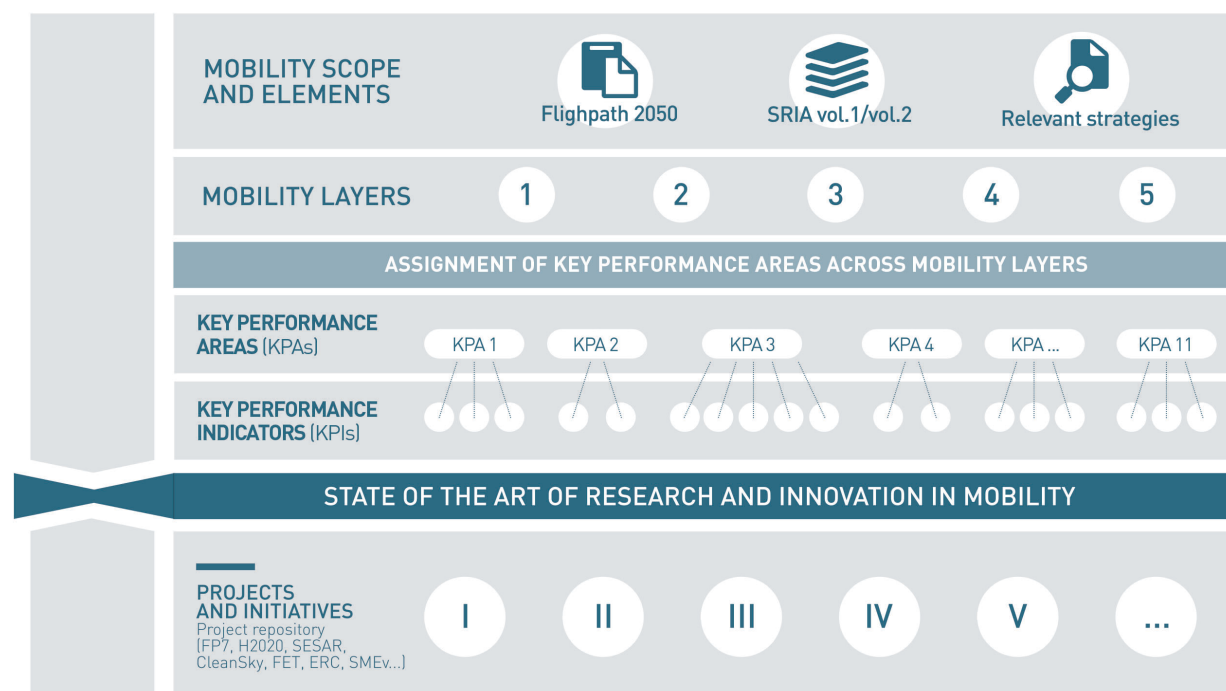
MOBILITY SCOPE AND ELEMENTS

Flighpath 2050

SRIA vol.1/vol.2

Relevant strategies

MOBILITY LAYERS

1

2

3

4

5

ASSIGNMENT OF KEY PERFORMANCE AREAS ACROSS MOBILITY LAYERS

KEY PERFORMANCE AREAS (KPAs)

KPA 1

KPA 2

KPA 3

KPA 4

KPA ...

KPA 11

KEY PERFORMANCE INDICATORS (KPIs)

STATE OF THE ART OF RESEARCH AND INNOVATION IN MOBILITY

PROJECTS AND INITIATIVES
Project repository (FP7, H2020, SESAR, CleanSky, FET, ERC, SMEv...)

I

II

III

IV

V

...